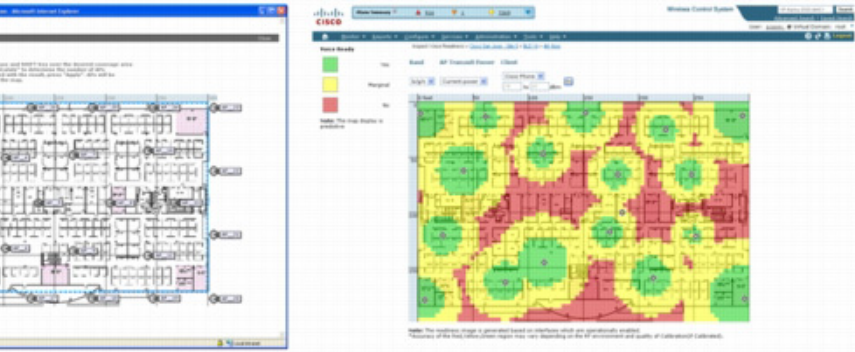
- Microsoft Internet Explorer

cisco

Wireless Control System

Voice Ready

Yes

Marginal

No

Note: The map display is predictive

Band

RF Transmit Power

Client

Note: The readiness image is generated based on interfaces which are operationally enabled.